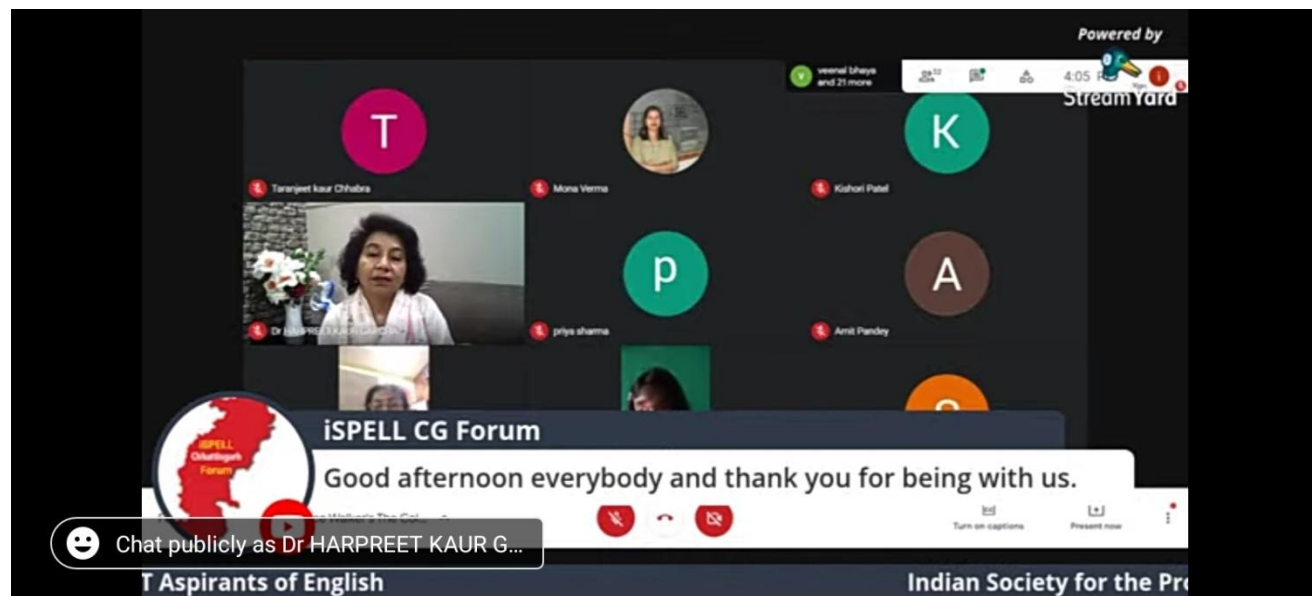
Powered by
StreamYard
veenal bhaya and 21 more
4:05
T
Taranjeet kaur Chhabra
Mona Verma
K
Kishori Patel
Dr HARPREET KAUR GARCHA
p
priya sharma
A
Amit Pandey
iSPELL Chhattisgarh Forum
iSPELL CG Forum
Good afternoon everybody and thank you for being with us.
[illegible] Walker's The Col...
Turn on captions
Present now
Chat publicly as Dr HARPREET KAUR G...
T Aspirants of English
Indian Society for the Pr